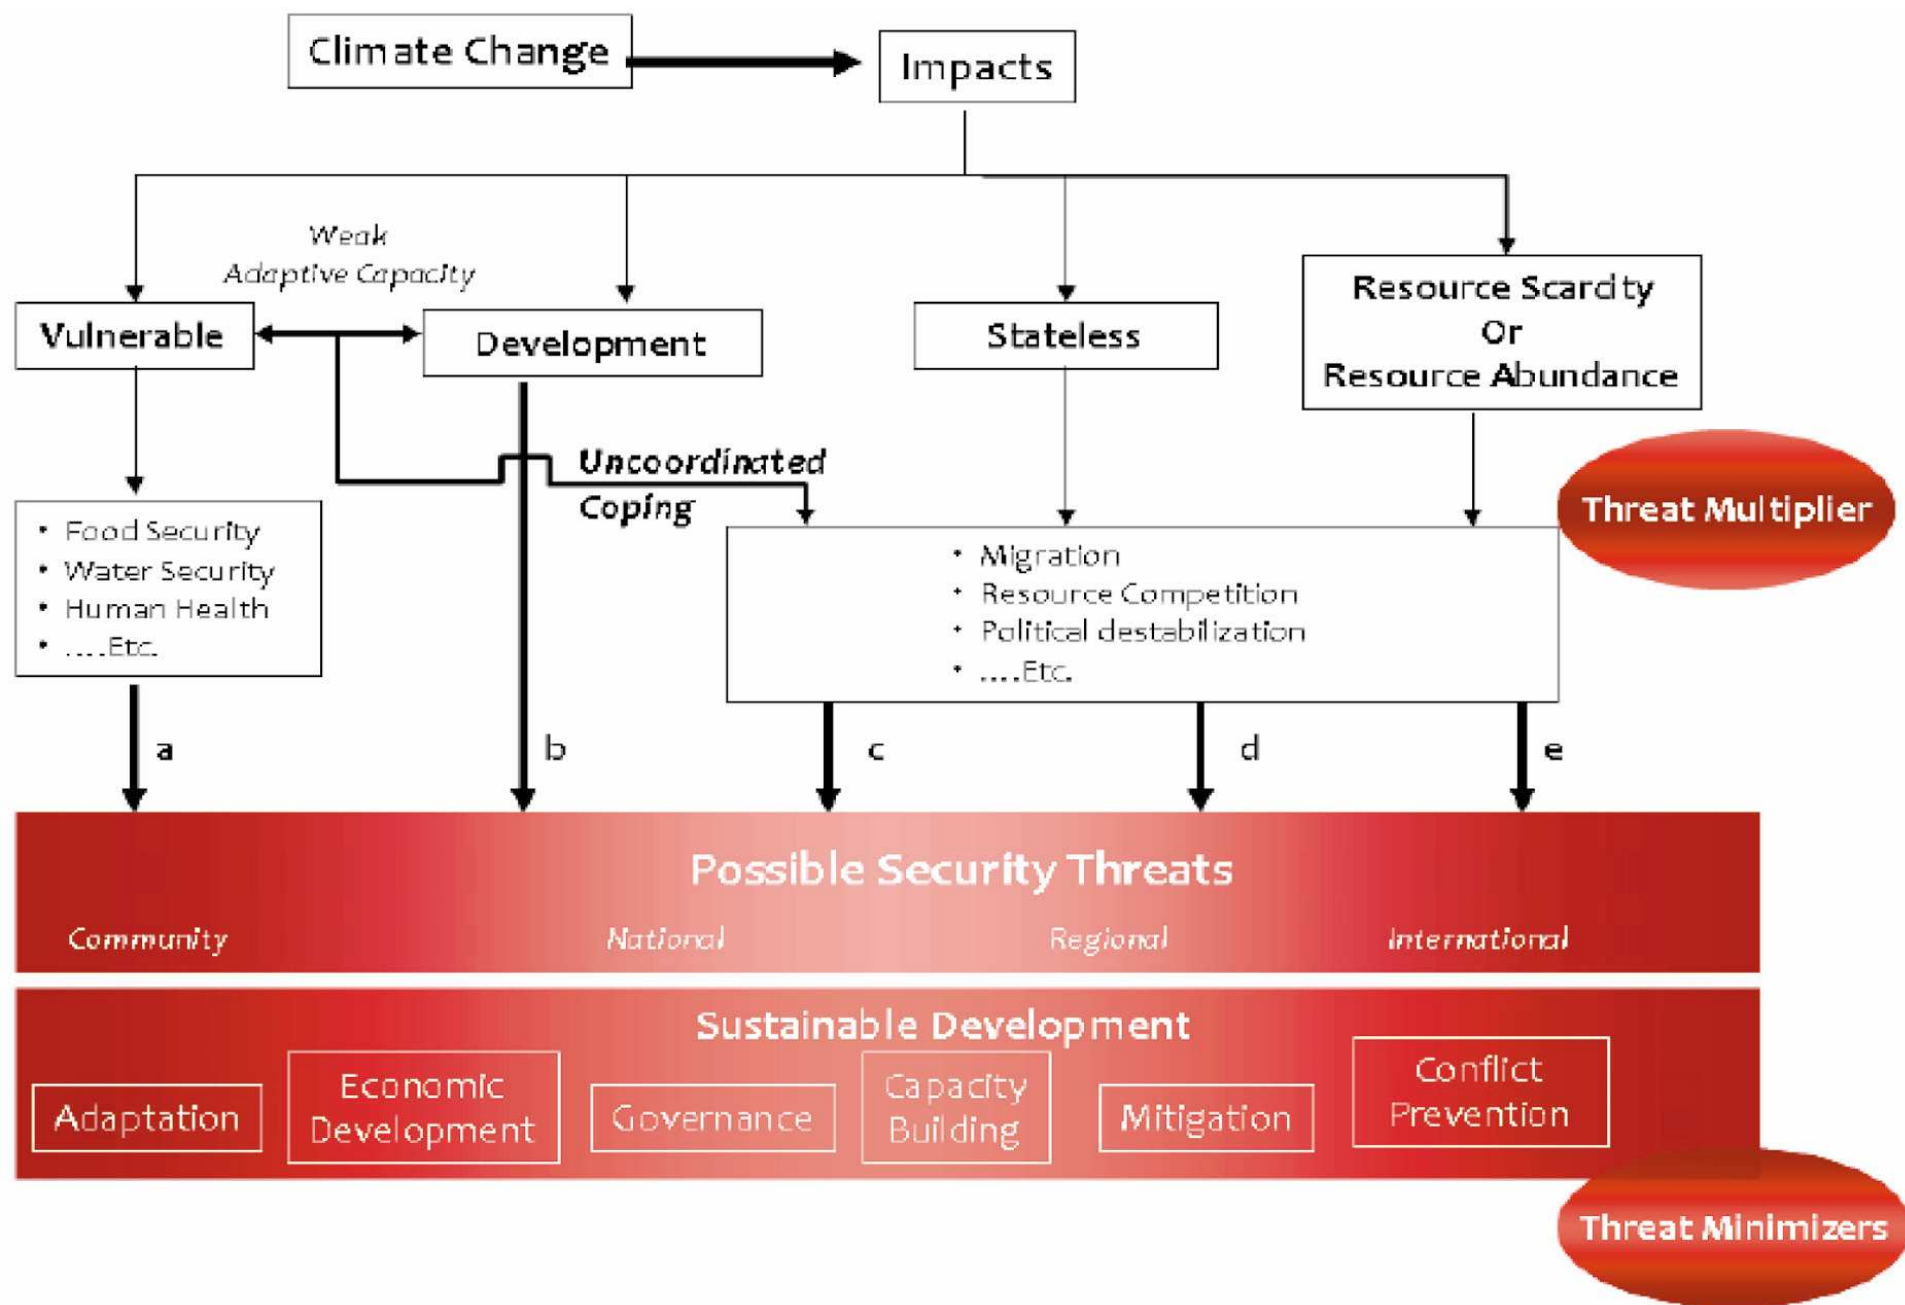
Climate Change

Impacts

Weak
Adaptive Capacity

Vulnerable

Development

Stateless

Resource Scarcity
Or
Resource Abundance

Uncoordinated
Coping

Threat Multiplier

• Food Security
• Water Security
• Human Health
• ....Etc.

• Migration
• Resource Competition
• Political destabilization
• ....Etc.

a

b

c

d

e

Possible Security Threats

Community

National

Regional

International

Sustainable Development

Adaptation

Economic Development

Governance

Capacity Building

Mitigation

Conflict Prevention

Threat Minimizers